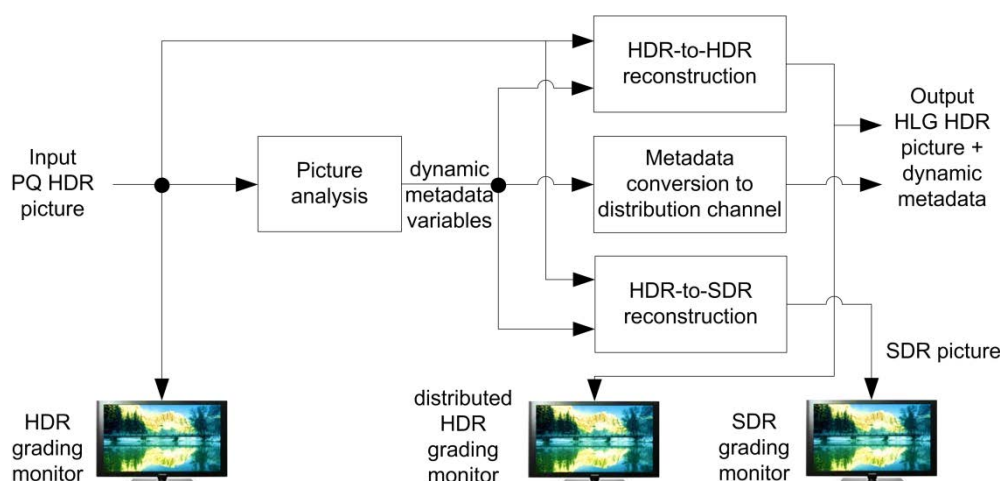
Input PQ HDR picture

Picture analysis

dynamic metadata variables

HDR-to-HDR reconstruction

Metadata conversion to distribution channel

HDR-to-SDR reconstruction

Output HLG HDR picture + dynamic metadata

SDR picture

HDR grading monitor

distributed HDR grading monitor

SDR grading monitor